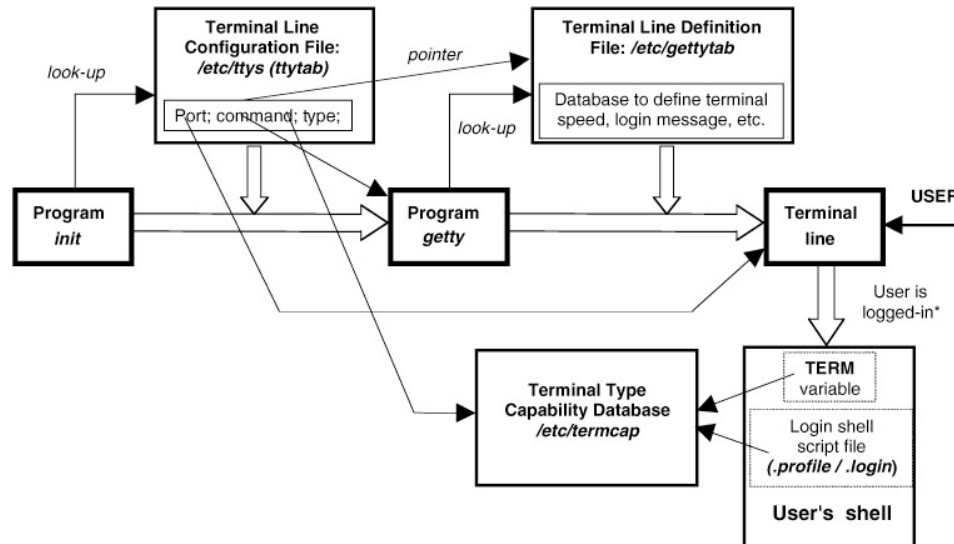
look-up

Terminal Line Configuration File: /etc/ttys (ttytab)

Port; command; type;

pointer

Terminal Line Definition File: /etc/gettytab

Database to define terminal speed, login message, etc.

look-up

Program init

Program getty

Terminal line

USEF

User is logged-in*

Terminal Type Capability Database /etc/termcap

TERM variable

Login shell script file (.profile / .login)

User's shell